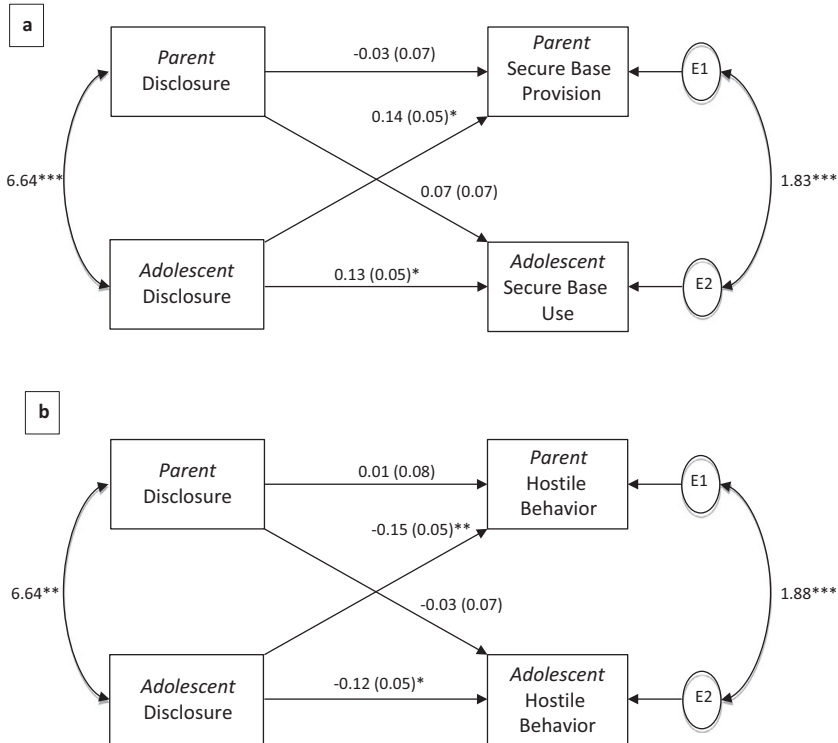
a

Parent Disclosure

-0.03 (0.07)

Parent Secure Base Provision

E1

0.14 (0.05)*

6.64***

0.07 (0.07)

1.83***

Adolescent Disclosure

0.13 (0.05)*

Adolescent Secure Base Use

E2

b

Parent Disclosure

0.01 (0.08)

Parent Hostile Behavior

E1

-0.15 (0.05)**

6.64**

-0.03 (0.07)

1.88***

Adolescent Disclosure

-0.12 (0.05)*

Adolescent Hostile Behavior

E2